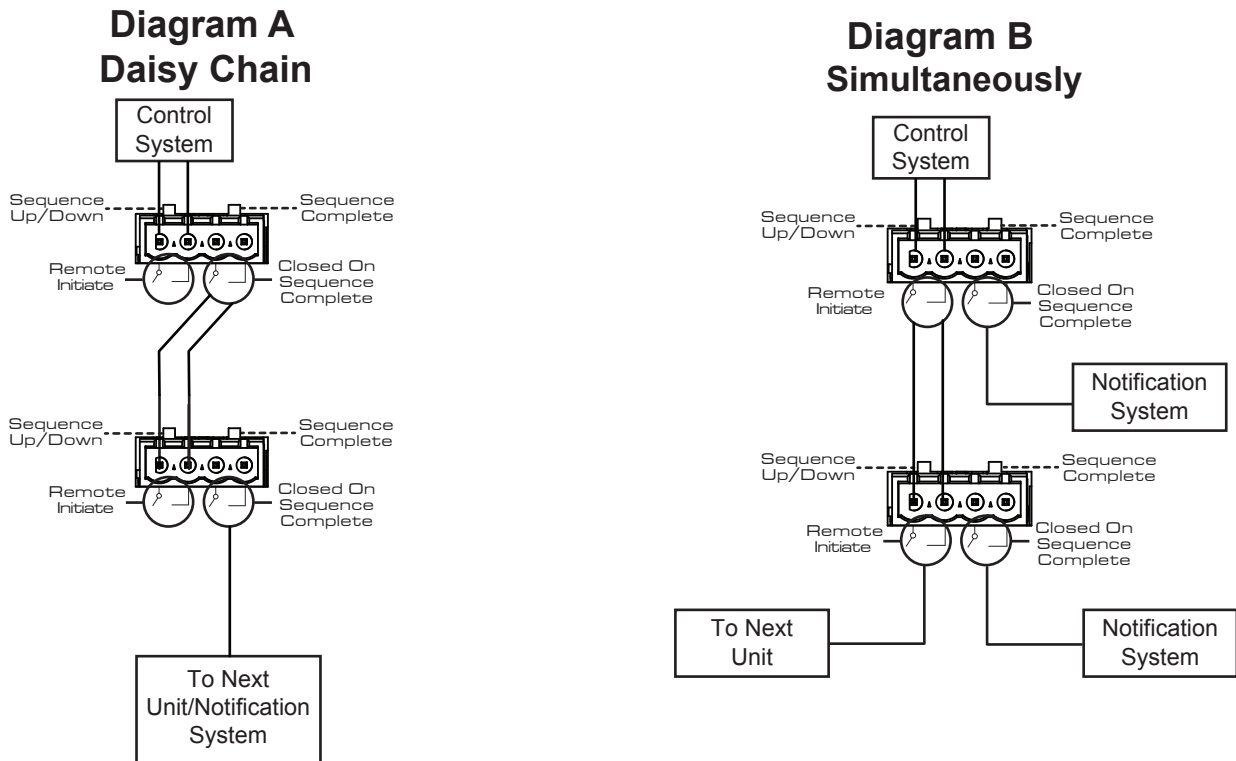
Diagram A
Daisy Chain

Control System

Sequence Up/Down

Sequence Complete

Remote Initiate

Closed On Sequence Complete

Sequence Up/Down

Sequence Complete

Remote Initiate

Closed On Sequence Complete

To Next Unit/Notification System

Diagram B
Simultaneously

Control System

Sequence Up/Down

Sequence Complete

Remote Initiate

Closed On Sequence Complete

Notification System

Sequence Up/Down

Sequence Complete

Remote Initiate

Closed On Sequence Complete

To Next Unit

Notification System